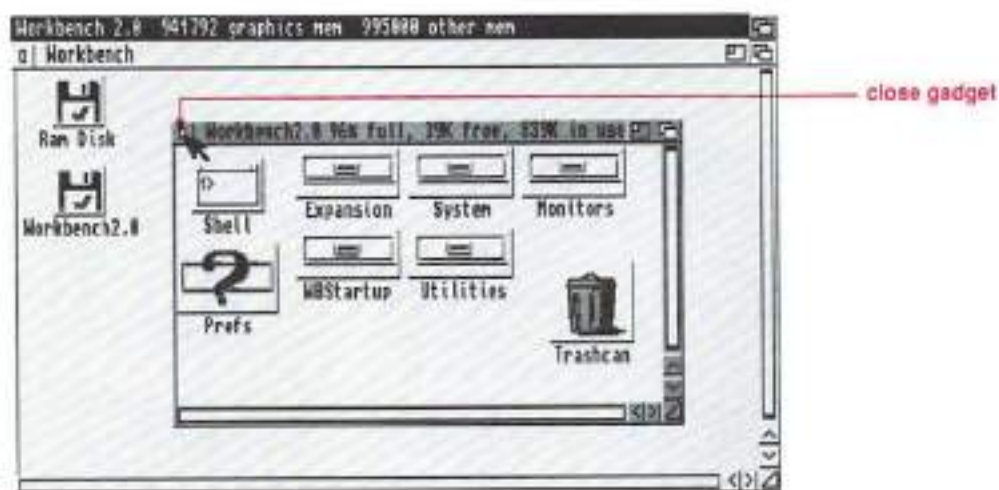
Workbench 2.0 941792 graphics mem 995000 other mem

Workbench

close gadget

Ram Disk

Workbench2.0

Workbench2.0 96% full, 39K free, 839K in use

Shell

Expansion

System

Monitors

Prefs

WBStartup

Utilities

Trashcan